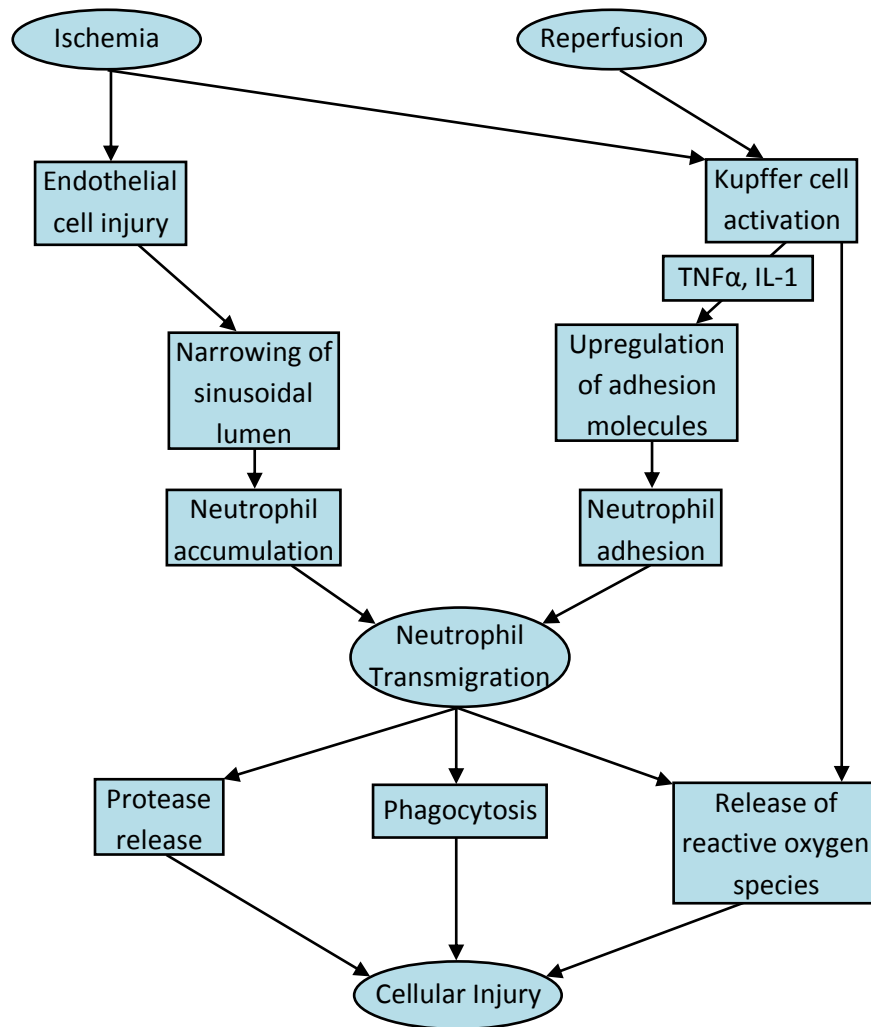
Ischemia

Reperfusion

Endothelial cell injury

Kupffer cell activation

TNFα, IL-1

Narrowing of sinusoidal lumen

Upregulation of adhesion molecules

Neutrophil accumulation

Neutrophil adhesion

Neutrophil Transmigration

Protease release

Phagocytosis

Release of reactive oxygen species

Cellular Injury